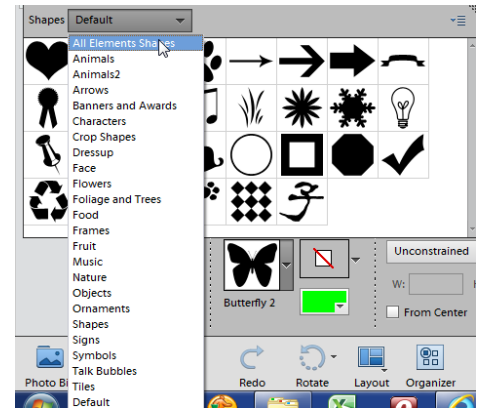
Shapes Default

All Elements Shapes
Animals
Animals2
Arrows
Banners and Awards
Characters
Crop Shapes
Dressup
Face
Flowers
Foliage and Trees
Food
Frames
Fruit
Music
Nature
Objects
Ornaments
Shapes
Signs
Symbols
Talk Bubbles
Tiles
Default

Butterfly 2

Unconstrained
W:
From Center

Photo Bi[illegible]
Redo
Rotate
Layout
Organizer